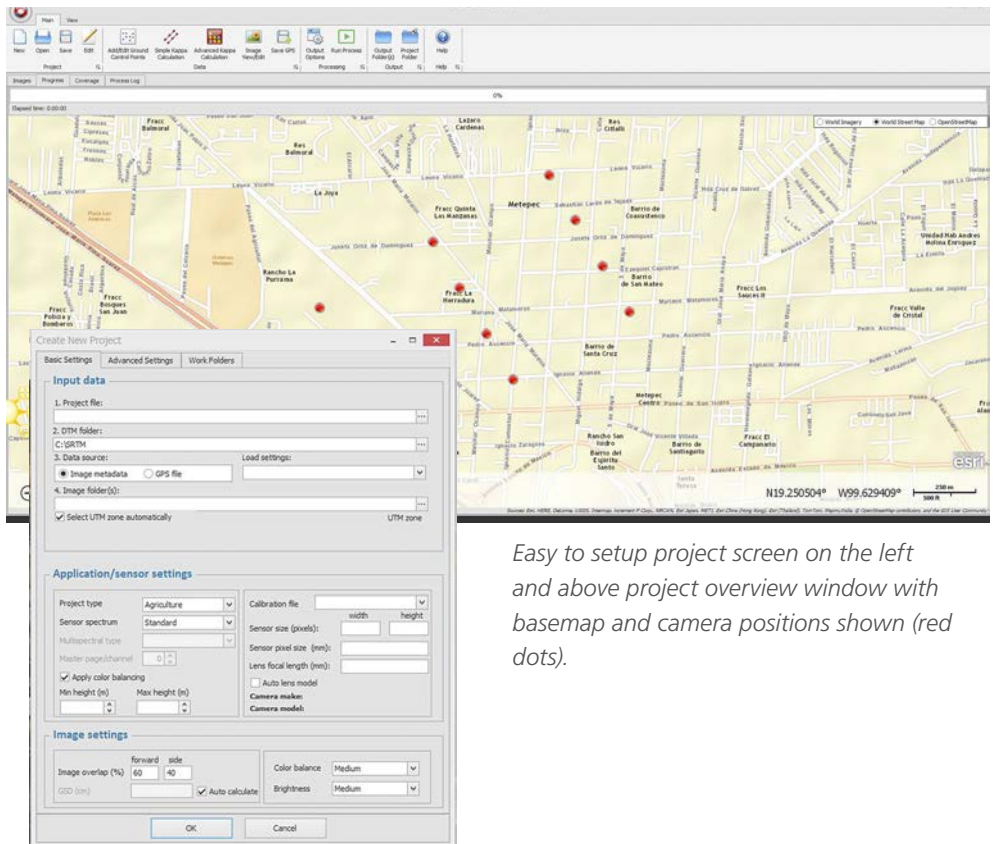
Main View

New Open Save Edit Add/Edit Ground Control Points Simple Kappa Calculation Advanced Kappa Calculation Image View/Edit Save GPS Output Options Run Process Output Folder(s) Project Folder Help

Project Data Processing Output Help

Images Progress Coverage Process Log

0%

Elapsed time: 0:00:00

World Imagery World Street Map OpenStreetMap

Fracc Balmoral
Res Balmoral
Lazaro Cardenas
Res Cittalli
La Joya
Metepec
Fracc Quinta Las Manzanas
Barrio de Coaxustenco
Rancho La Purisima
Fracc La Herradura
Barrio de San Mateo
Fracc Los Sauces II
Fracc Valle de Cristal
Unidad Hab Andres Molina Enriquez
Fracc Bosques San Juan
Fracc Poliza y Bomberos
Barrio de Santa Cruz
Metepec Centro
Rancho San Isidro
Barrio de Santiaguito
Barrio del Espiritu Santo
Fracc El Campanario

esri

N19.250504° W99.629409°

250 m
500 ft

Create New Project

Basic Settings Advanced Settings Work Folders

Input data

1. Project file:

2. DTM folder:
C:\SRTM

3. Data source:
Image metadata GPS file

Load settings:

4. Image folder(s):

Select UTM zone automatically

UTM zone

Application/sensor settings

Project type Agriculture
Sensor spectrum Standard
Multispectral type
Master page/channel 0
Apply color balancing
Min height (m) Max height (m)

Calibration file
width height
Sensor size (pixels):
Sensor pixel size (mm):
Lens focal length (mm):
Auto lens model
Camera make:
Camera model:

Image settings

forward side
Image overlap (%) 60 40
GSD (cm)
Auto calculate

Color balance Medium
Brightness Medium

OK Cancel

Easy to setup project screen on the left and above project overview window with basemap and camera positions shown (red dots).